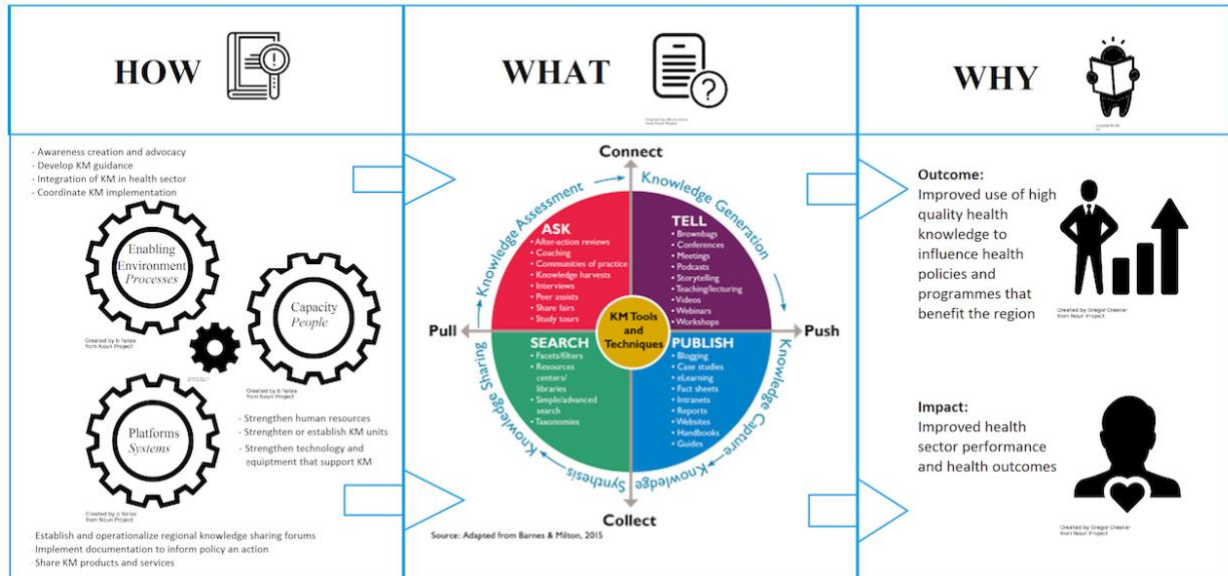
HOW

WHAT

WHY

- Awareness creation and advocacy
- Develop KM guidance
- Integration of KM in health sector
- Coordinate KM implementation

Enabling Environment
Processes

Capacity
People

Created by b farias from Noun Project

Created by b farias from Noun Project

Platforms
Systems

- Strengthen human resources
- Strenghten or establish KM units
- Strengthen technology and equiptment that support KM

Created by b farias from Noun Project

Establish and operationalize regional knowledge sharing forums
Implement documentation to inform policy an action
Share KM products and services

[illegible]

Connect

Knowledge Assessment

Knowledge Generation

ASK
• After-action reviews
• Coaching
• Communities of practice
• Knowledge harvests
• Interviews
• Peer assists
• Share fairs
• Study tours

TELL
• Brownbags
• Conferences
• Meetings
• Podcasts
• Storytelling
• Teaching/lecturing
• Videos
• Webinars
• Workshops

Pull

KM Tools and Techniques

Push

SEARCH
• Facets/filters
• Resources centers/ libraries
• Simple/advanced search
• Taxonomies

PUBLISH
• Blogging
• Case studies
• eLearning
• Fact sheets
• Intranets
• Reports
• Websites
• Handbooks
• Guides

Knowledge Sharing

Knowledge Capture

Knowledge Synthesis

Collect

Source: Adapted from Barnes & Milton, 2015

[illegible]

Outcome:
Improved use of high quality health knowledge to influence health policies and programmes that benefit the region

Created by Gregor Cresnar from Noun Project

Impact:
Improved health sector performance and health outcomes

Created by Gregor Cresnar from Noun Project